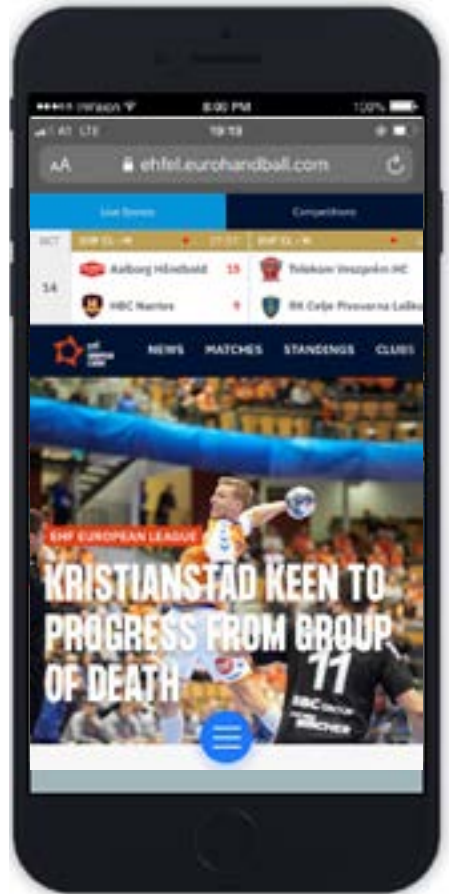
verizon 8:00 PM 100%

AT LTE 19:13

AA ehfel.eurohandball.com

Live Scores Competitions

OCT 14

EHF CL - M

Aalborg Håndbold 15

HBC Nantes 9

EHF CL - M

Telekom Veszprém HC

RK Celje Pivovarna Laško

NEWS MATCHES STANDINGS CLUBS

EHF EUROPEAN LEAGUE

KRISTIANSTAD KEEN TO PROGRESS FROM GROUP OF DEATH

11

HBC